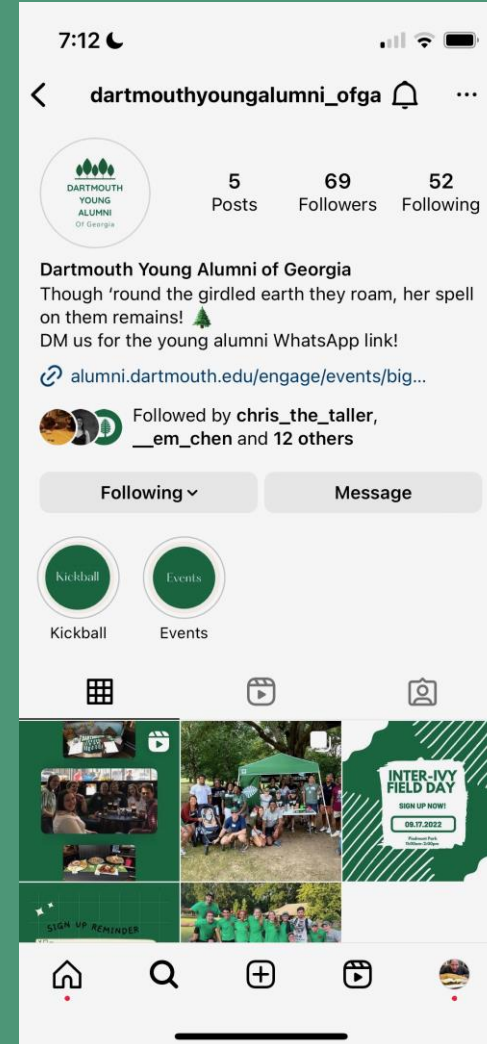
7:12

dartmouthyoungalumni_ofga

DARTMOUTH YOUNG ALUMNI Of Georgia

5 Posts
69 Followers
52 Following

Dartmouth Young Alumni of Georgia
Though 'round the girdled earth they roam, her spell on them remains! 🌲
DM us for the young alumni WhatsApp link!

alumni.dartmouth.edu/engage/events/big...

Followed by chris_the_taller, __em_chen and 12 others

Following
Message

Kickball
Kickball

Events
Events

INTER-IVY FIELD DAY
SIGN UP NOW!
09.17.2022
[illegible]

SIGN UP REMINDER